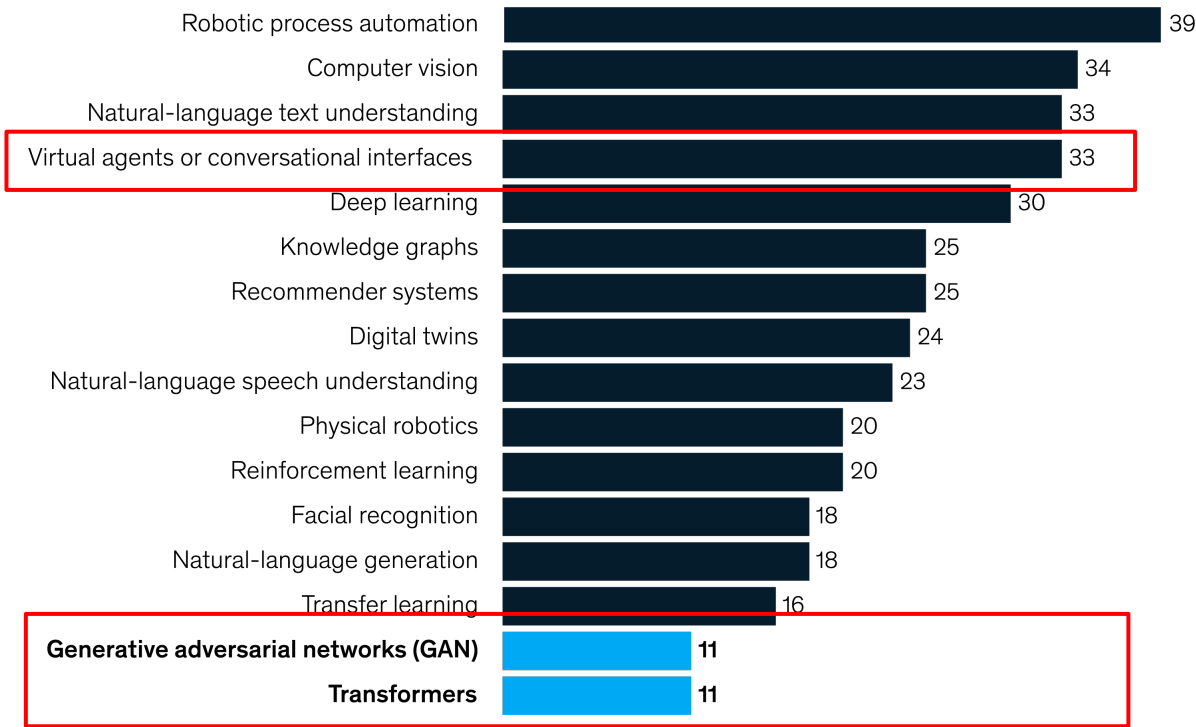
Robotic process automation 39
Computer vision 34
Natural-language text understanding 33
Virtual agents or conversational interfaces 33
Deep learning 30
Knowledge graphs 25
Recommender systems 25
Digital twins 24
Natural-language speech understanding 23
Physical robotics 20
Reinforcement learning 20
Facial recognition 18
Natural-language generation 18
Transfer learning 16
**Generative adversarial networks (GAN)** **11**
**Transformers** **11**